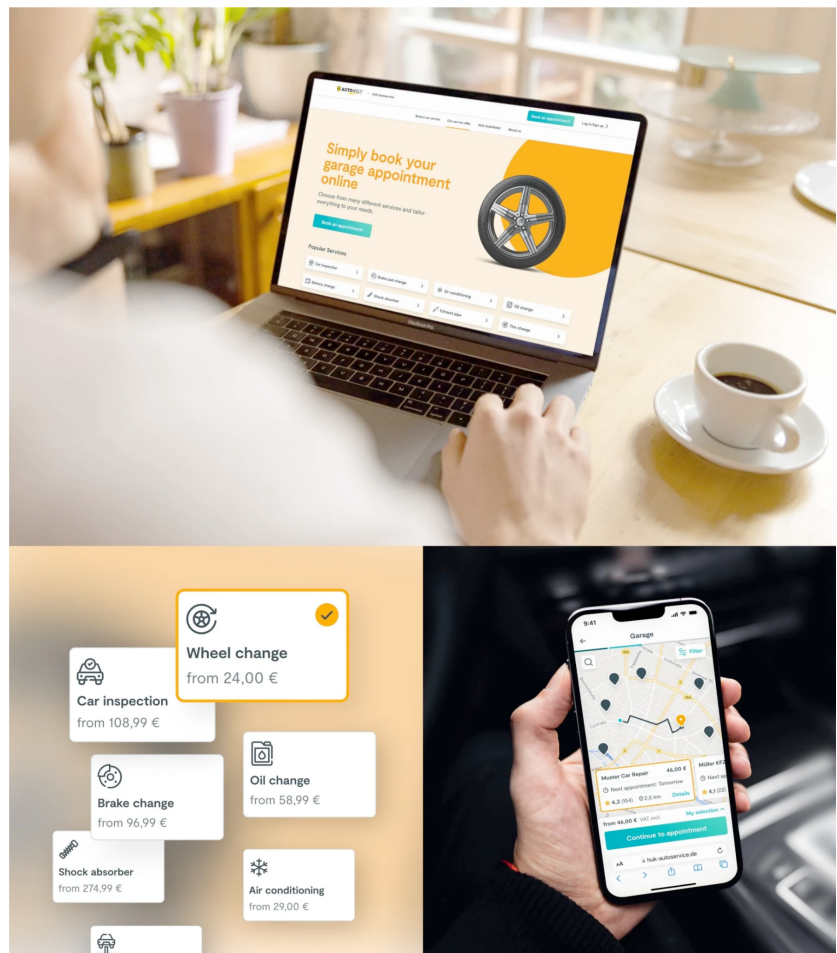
Book an appointment

Simply book your garage appointment online

Choose from many different services and tailor everything to your needs.

Book an appointment

Popular Services

Car inspection

Brake pad change

Air conditioning

Oil change

Battery change

Shock absorber

Exhaust pipe

Tire change

MacBook Pro

Wheel change
from 24,00 €

Car inspection
from 108,99 €

Oil change
from 58,99 €

Brake change
from 96,99 €

Shock absorber
from 274,99 €

Air conditioning
from 29,00 €

9:41

Garage

Filter

Muster Car Repair 46,00 €

Next appointment: Tomorrow

4,3 (154) 2,5 km

Details

Müller KFZ

Next app

4,1 (22)

My selection

from 46,00 € VAT incl.

Continue to appointment

AA huk-autoservice.de